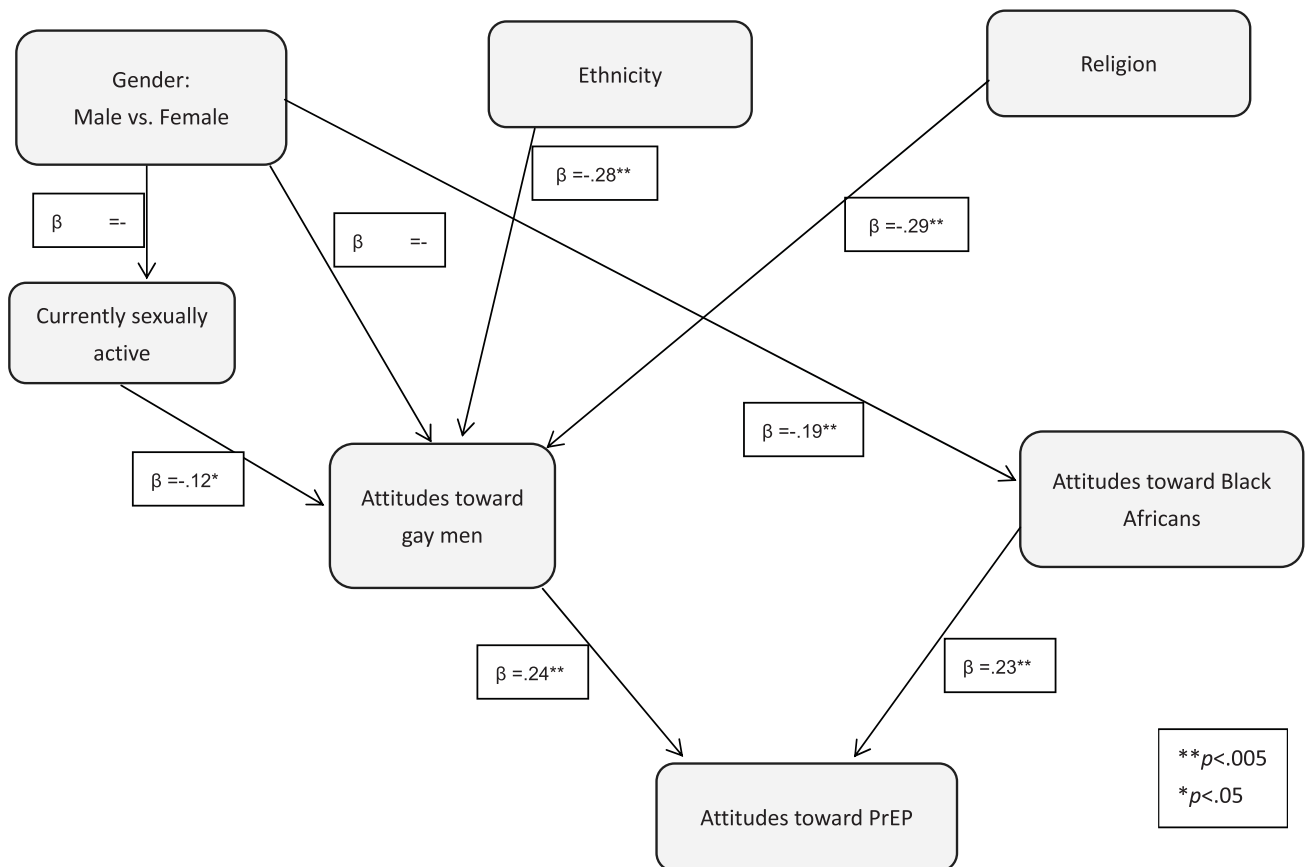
Gender:
Male vs. Female

Ethnicity

Religion

β =-

β =-

β =-.28**

β =-.29**

Currently sexually active

β =-.19**

β =-.12*

Attitudes toward gay men

Attitudes toward Black Africans

β =.24**

β =.23**

**$p$<.005
*$p$<.05

Attitudes toward PrEP